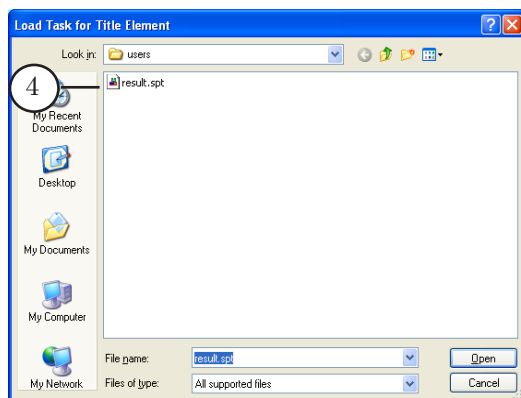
Load Task for Title Element

Look in: users

4

result.spt

My Recent Documents

Desktop

My Documents

My Computer

My Network

File name: result.spt

Files of type: All supported files

Open

Cancel